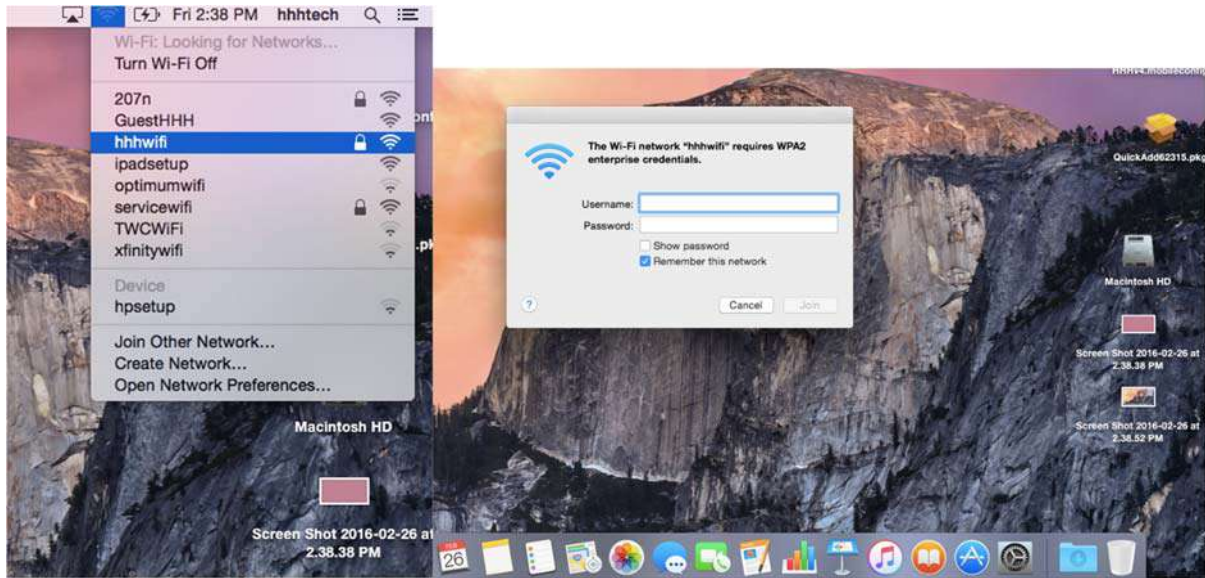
Fri 2:38 PM hhhtech

Wi-Fi: Looking for Networks...
Turn Wi-Fi Off

207n
GuestHHH
hhhwifi
ipadsetup
optimumwifi
servicewifi
TWCWiFi
xfinitywifi

Device
hpsetup

Join Other Network...
Create Network...
Open Network Preferences...

Macintosh HD

Screen Shot 2016-02-26 at 2.38.38 PM

The Wi-Fi network "hhhwifi" requires WPA2 enterprise credentials.

Username:
Password:
Show password
Remember this network

?
Cancel
Join

QuickAdd62315.pkg

Macintosh HD

Screen Shot 2016-02-26 at 2.38.38 PM

Screen Shot 2016-02-26 at 2.38.52 PM

26